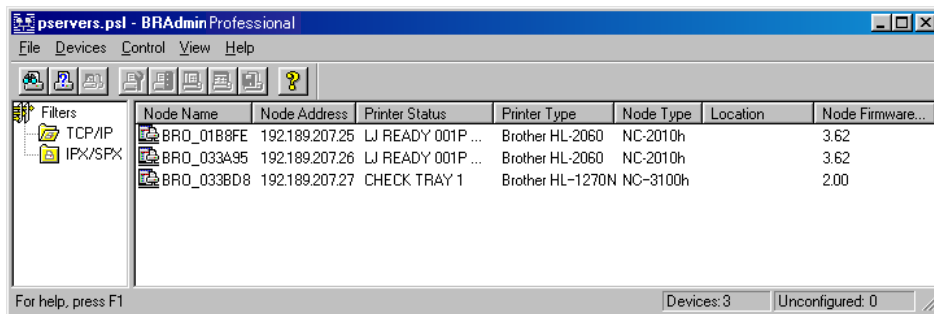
pservers.psl - BRAdmin Professional

File Devices Control View Help

Filters
TCP/IP
IPX/SPX

| Node Name | Node Address | Printer Status | Printer Type | Node Type | Location | Node Firmware... |
|---|---|---|---|---|---|---|
| BRO_01B8FE | 192.189.207.25 | LJ READY 001P ... | Brother HL-2060 | NC-2010h | | 3.62 |
| BRO_033A95 | 192.189.207.26 | LJ READY 001P ... | Brother HL-2060 | NC-2010h | | 3.62 |
| BRO_033BD8 | 192.189.207.27 | CHECK TRAY 1 | Brother HL-1270N | NC-3100h | | 2.00 |

For help, press F1 | Devices: 3 | Unconfigured: 0